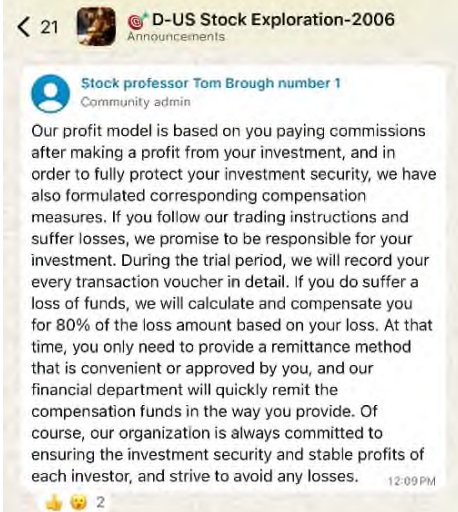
< 21

D-US Stock Exploration-2006
Announcements

Stock professor Tom Brough number 1
Community admin

Our profit model is based on you paying commissions after making a profit from your investment, and in order to fully protect your investment security, we have also formulated corresponding compensation measures. If you follow our trading instructions and suffer losses, we promise to be responsible for your investment. During the trial period, we will record your every transaction voucher in detail. If you do suffer a loss of funds, we will calculate and compensate you for 80% of the loss amount based on your loss. At that time, you only need to provide a remittance method that is convenient or approved by you, and our financial department will quickly remit the compensation funds in the way you provide. Of course, our organization is always committed to ensuring the investment security and stable profits of each investor, and strive to avoid any losses.

12:09 PM

2